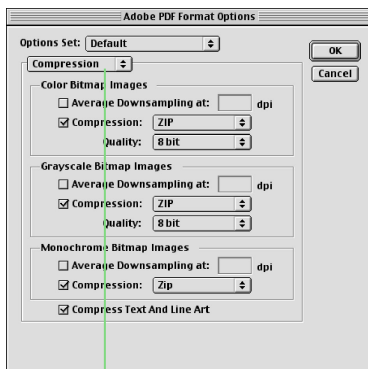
Adobe PDF Format Options

Options Set: Default

OK

Cancel

Compression

Color Bitmap Images

☐ Average Downsampling at: dpi

☑ Compression: ZIP

Quality: 8 bit

Grayscale Bitmap Images

☐ Average Downsampling at: dpi

☑ Compression: ZIP

Quality: 8 bit

Monochrome Bitmap Images

☐ Average Downsampling at: dpi

☑ Compression: Zip

☑ Compress Text And Line Art